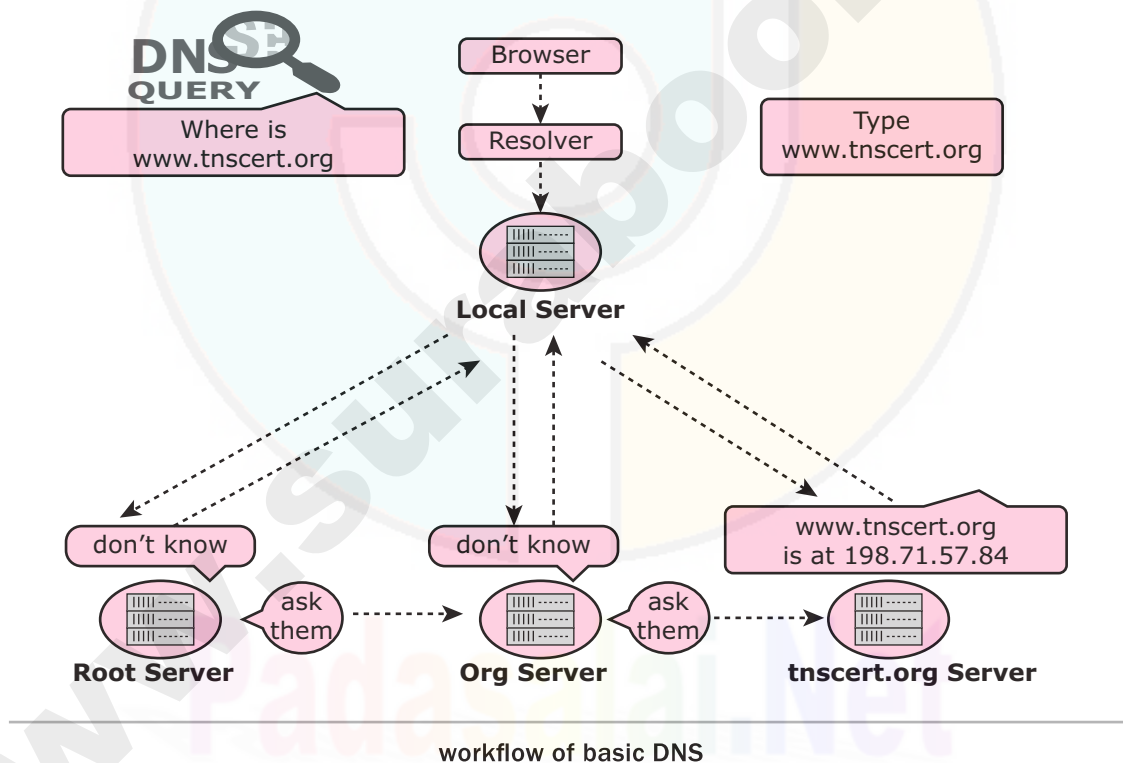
DNS
QUERY

Where is www.tnscert.org

Browser

Resolver

Type www.tnscert.org

Local Server

don't know

don't know

www.tnscert.org is at 198.71.57.84

ask them

ask them

Root Server

Org Server

tnscert.org Server

www.Padasalai.Net

workflow of basic DNS